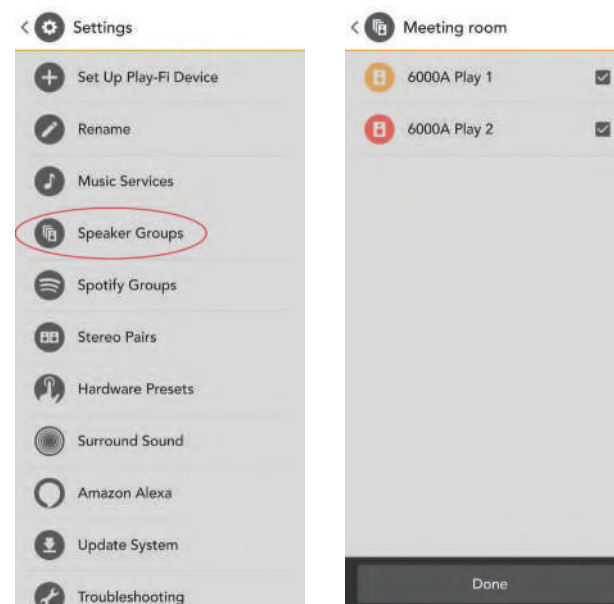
< Settings

Set Up Play-Fi Device

Rename

Music Services

Speaker Groups

Spotify Groups

Stereo Pairs

Hardware Presets

Surround Sound

Amazon Alexa

Update System

Troubleshooting

< Meeting room

6000A Play 1

6000A Play 2

Done